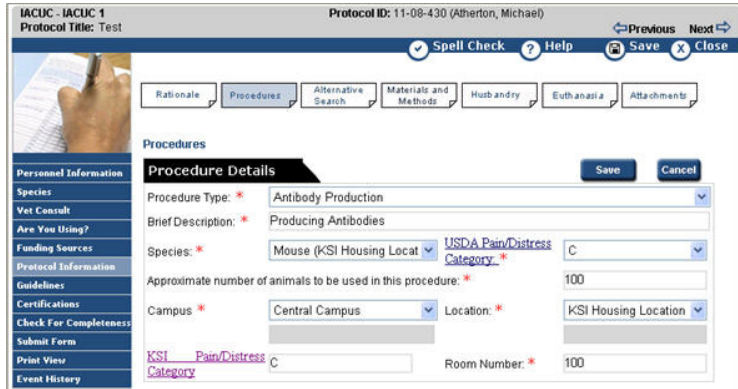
IACUC - IACUC 1
Protocol Title: Test

Protocol ID: 11-08-430 (Atherton, Michael)

Previous Next

Spell Check ? Help Save X Close

Rationale | Procedures | Alternative Search | Materials and Methods | Husbandry | Euthanasia | Attachments

Personnel Information
Species
Vet Consult
Are You Using?
Funding Sources
Protocol Information
Guidelines
Certifications
Check For Completeness
Submit Form
Print View
Event History

Procedures

Procedure Details

Save Cancel

Procedure Type: * Antibody Production

Brief Description: * Producing Antibodies

Species: * Mouse (KSI Housing Locat

USDA Pain/Distress Category: * C

Approximate number of animals to be used in this procedure: * 100

Campus * Central Campus

Location: * KSI Housing Location

KSI Pain/Distress Category C

Room Number: * 100